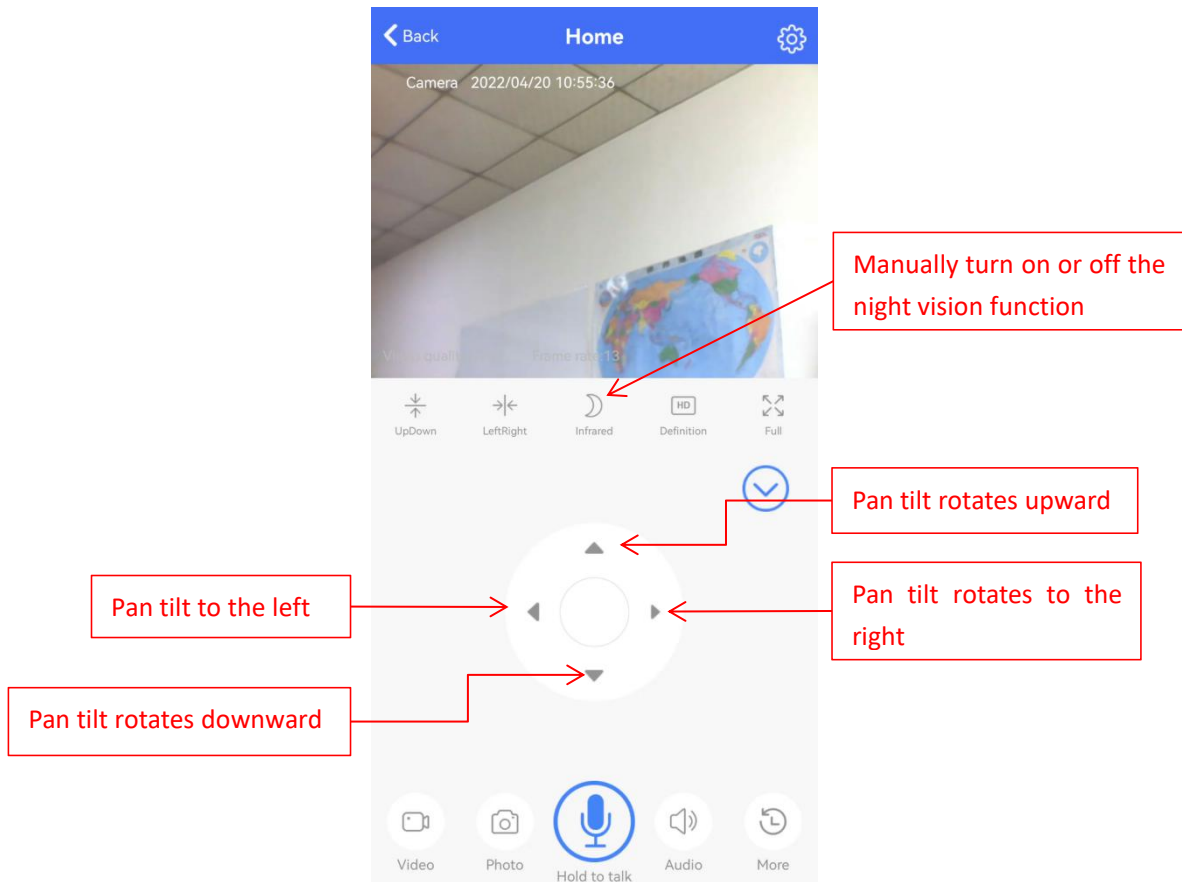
Back
Home
Camera 2022/04/20 10:55:36
Video quality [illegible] Frame rate:13

Manually turn on or off the night vision function

UpDown
LeftRight
Infrared
HD
Definition
Full

Pan tilt rotates upward

Pan tilt to the left

Pan tilt rotates to the right

Pan tilt rotates downward

Video
Photo
Hold to talk
Audio
More